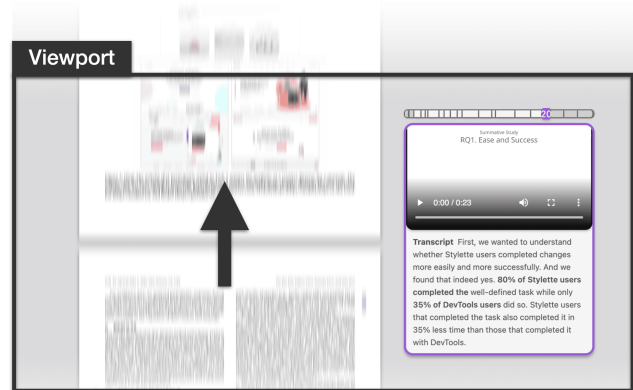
Viewport

20

Summative Study
RQ1. Ease and Success

0:00 / 0:23

**Transcript** First, we wanted to understand whether Stylette users completed changes more easily and more successfully. And we found that indeed yes. **80% of Stylette users completed the** well-defined task while only **35% of DevTools users** did so. Stylette users that completed the task also completed it in 35% less time than those that completed it with DevTools.